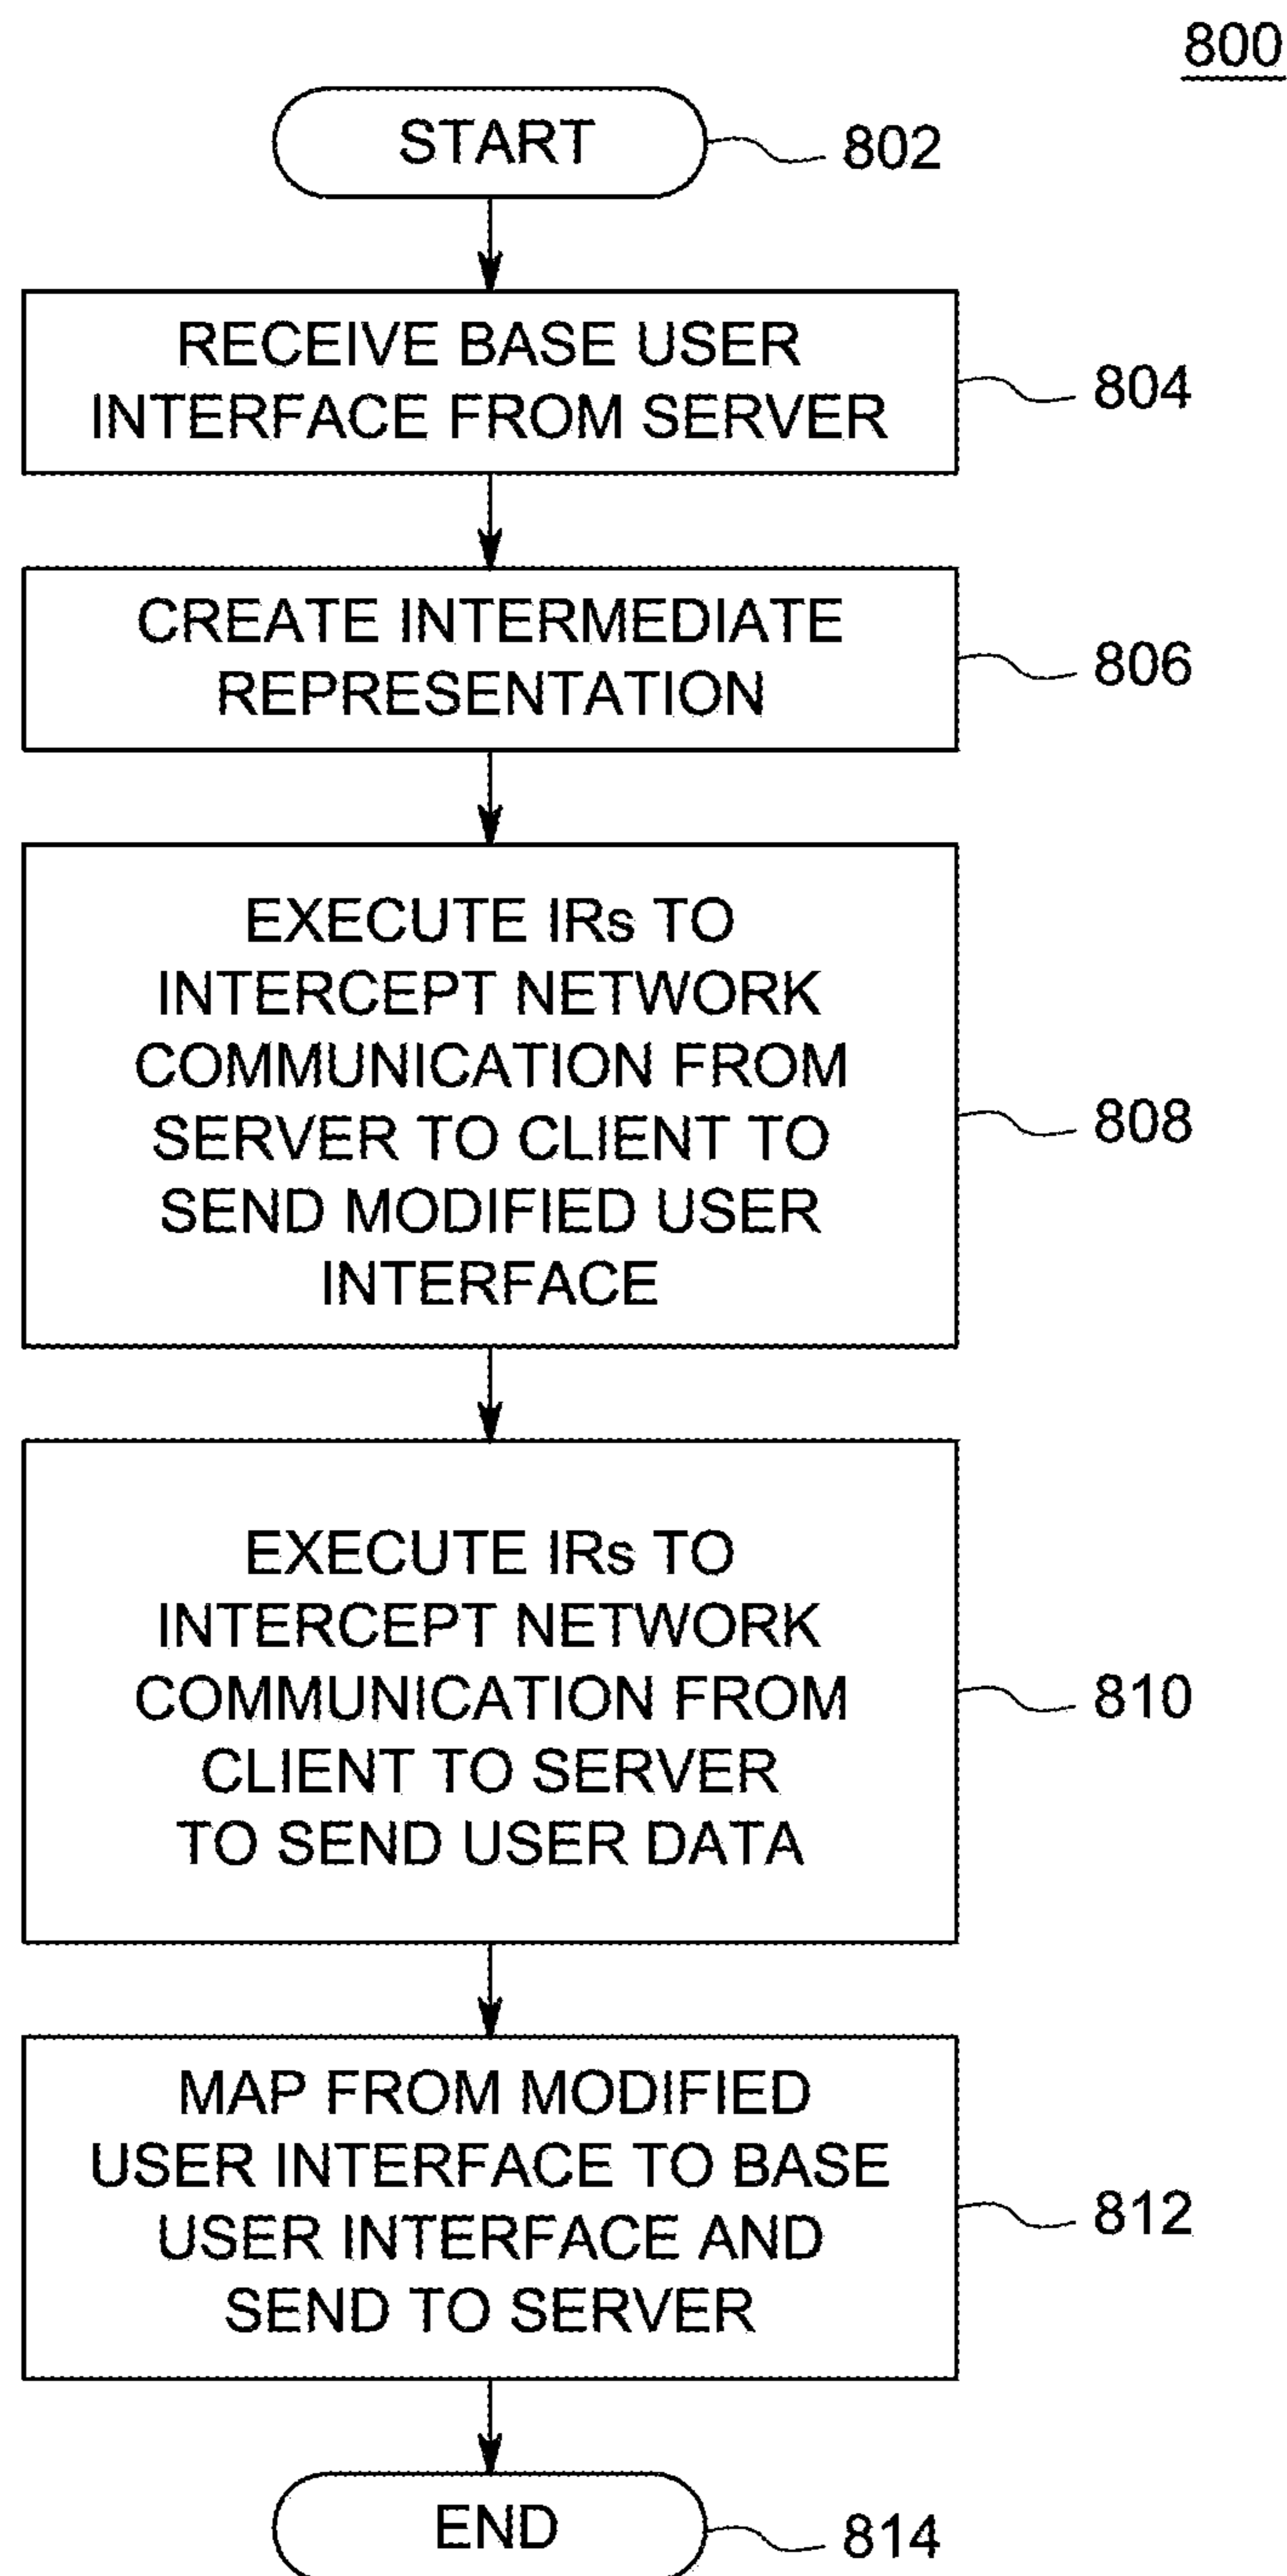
800

START 802

RECEIVE BASE USER INTERFACE FROM SERVER 804

CREATE INTERMEDIATE REPRESENTATION 806

EXECUTE IRs TO INTERCEPT NETWORK COMMUNICATION FROM SERVER TO CLIENT TO SEND MODIFIED USER INTERFACE 808

EXECUTE IRs TO INTERCEPT NETWORK COMMUNICATION FROM CLIENT TO SERVER TO SEND USER DATA 810

MAP FROM MODIFIED USER INTERFACE TO BASE USER INTERFACE AND SEND TO SERVER 812

END 814